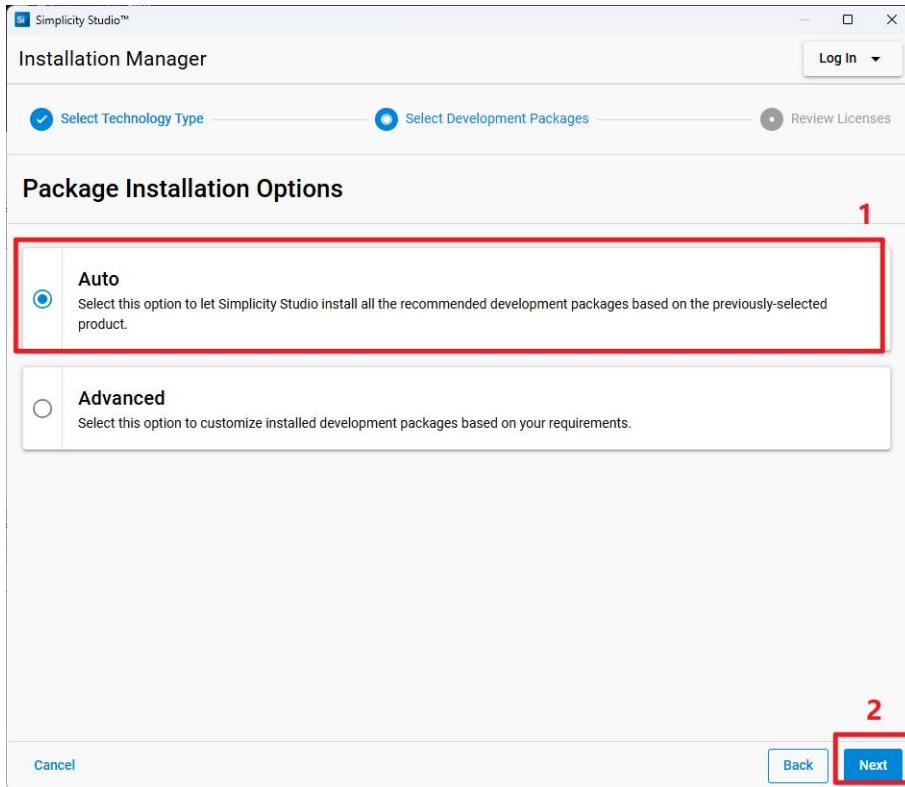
Si Simplicity Studio™

Installation Manager

Log In

Select Technology Type

Select Development Packages

Review Licenses

Package Installation Options

1

Auto
Select this option to let Simplicity Studio install all the recommended development packages based on the previously-selected product.

Advanced
Select this option to customize installed development packages based on your requirements.

2

Cancel

Back

Next